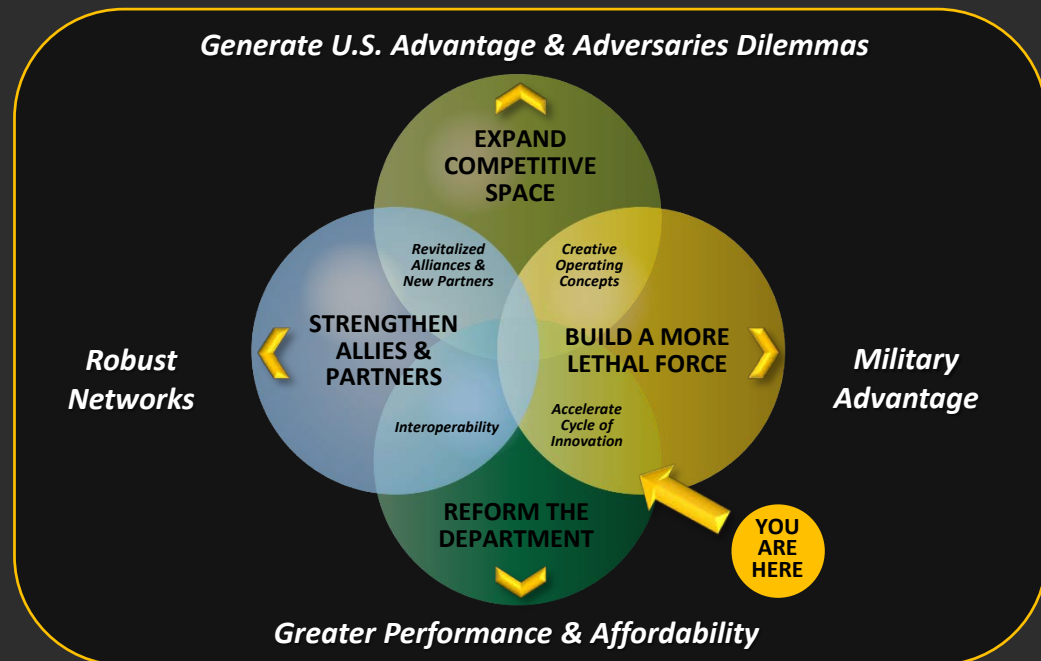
Generate U.S. Advantage & Adversaries Dilemmas

EXPAND COMPETITIVE SPACE

Revitalized Alliances & New Partners

Creative Operating Concepts

Robust Networks

STRENGTHEN ALLIES & PARTNERS

BUILD A MORE LETHAL FORCE

Military Advantage

Interoperability

Accelerate Cycle of Innovation

REFORM THE DEPARTMENT

YOU ARE HERE

Greater Performance & Affordability